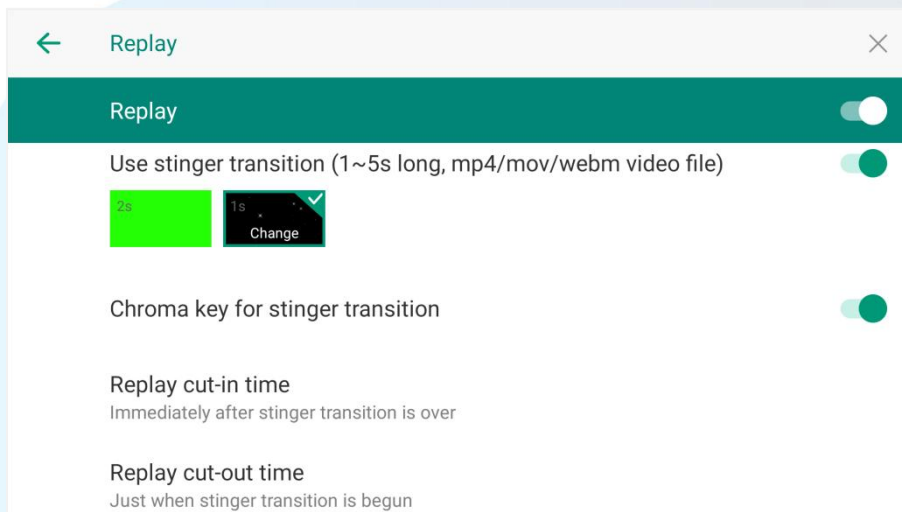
Replay

Replay

Use stinger transition (1~5s long, mp4/mov/webm video file)

2s

1s
Change

Chroma key for stinger transition

Replay cut-in time
Immediately after stinger transition is over

Replay cut-out time
Just when stinger transition is begun